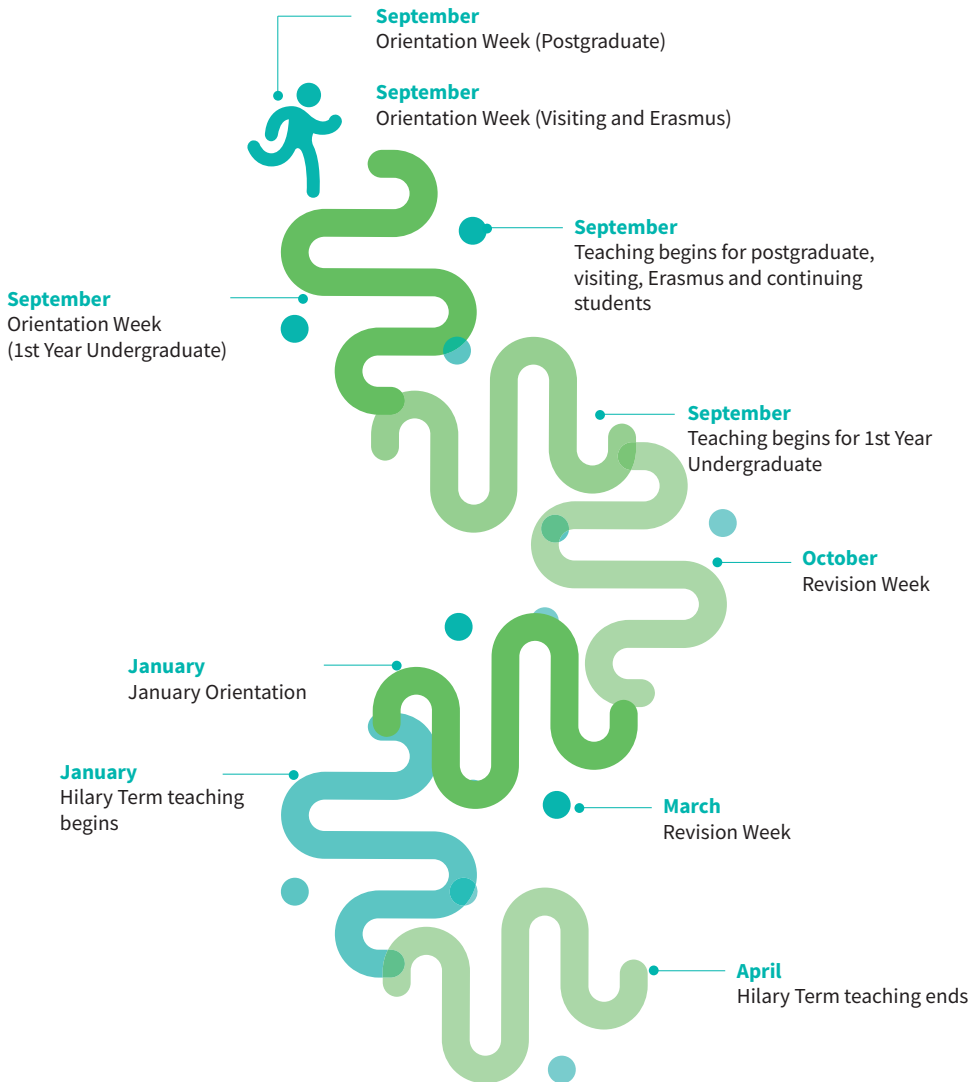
September
Orientation Week (Postgraduate)

September
Orientation Week (Visiting and Erasmus)

September
Teaching begins for postgraduate, visiting, Erasmus and continuing students

September
Orientation Week
(1st Year Undergraduate)

September
Teaching begins for 1st Year Undergraduate

October
Revision Week

January
January Orientation

January
Hilary Term teaching begins

March
Revision Week

April
Hilary Term teaching ends